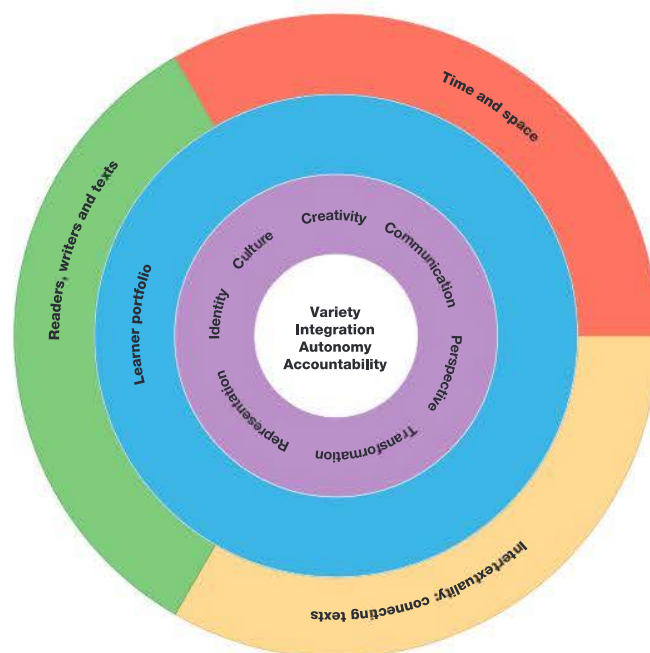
Time and space

Readers, writers and texts

Intertextuality: connecting texts

Learner portfolio

Creativity

Communication

Perspective

Transformation

Representation

Identity

Culture

Variety
Integration
Autonomy
Accountability